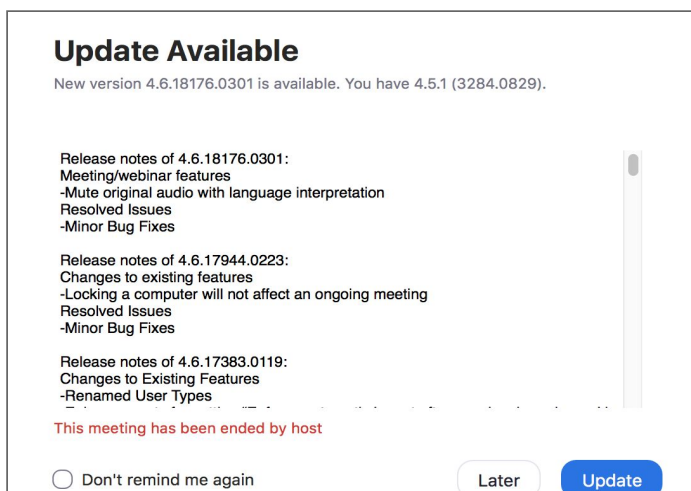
Update Available

New version 4.6.18176.0301 is available. You have 4.5.1 (3284.0829).

Release notes of 4.6.18176.0301:
Meeting/webinar features
-Mute original audio with language interpretation
Resolved Issues
-Minor Bug Fixes

Release notes of 4.6.17944.0223:
Changes to existing features
-Locking a computer will not affect an ongoing meeting
Resolved Issues
-Minor Bug Fixes

Release notes of 4.6.17383.0119:
Changes to Existing Features
-Renamed User Types
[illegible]

This meeting has been ended by host

Don't remind me again

Later

Update